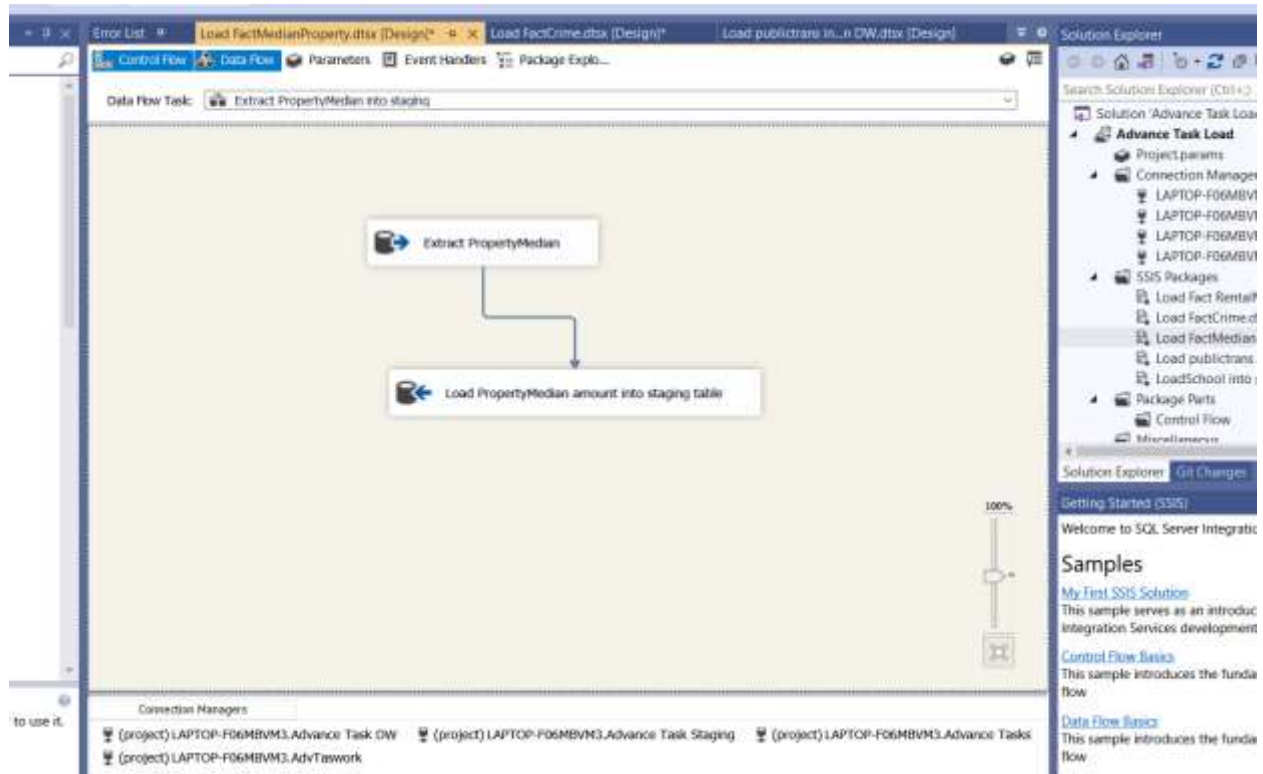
Error List
Load FactMedianProperty.dtsx [Design]*
Load FactCrime.dtsx [Design]*
Load publictrans in...n DW.dtsx [Design]
Solution Explorer

Control Flow
Data Flow
Parameters
Event Handlers
Package Explo...

Data Flow Task: Extract PropertyMedian into staging

Extract PropertyMedian

Load PropertyMedian amount into staging table

100%

Connection Managers

(project) LAPTOP-F06MBVM3.Advance Task DW
(project) LAPTOP-F06MBVM3.Advance Task Staging
(project) LAPTOP-F06MBVM3.Advance Tasks
(project) LAPTOP-F06MBVM3.AdvTaswork

to use it.

Search Solution Explorer (Ctrl+;)
Solution 'Advance Task Loa
Advance Task Load
Project.params
Connection Manage
LAPTOP-F06MBV
LAPTOP-F06MBV
LAPTOP-F06MBV
LAPTOP-F06MBV
SSIS Packages
Load Fact Rental
Load FactCrime.d
Load FactMedian
Load publictrans.
LoadSchool into
Package Parts
Control Flow
Miscellaneous

Solution Explorer
Git Changes

Getting Started (SSIS)
Welcome to SQL Server Integratio

Samples
My First SSIS Solution
This sample serves as an introduc
Integration Services development

Control Flow Basics
This sample introduces the funda
flow

Data Flow Basics
This sample introduces the funda
flow